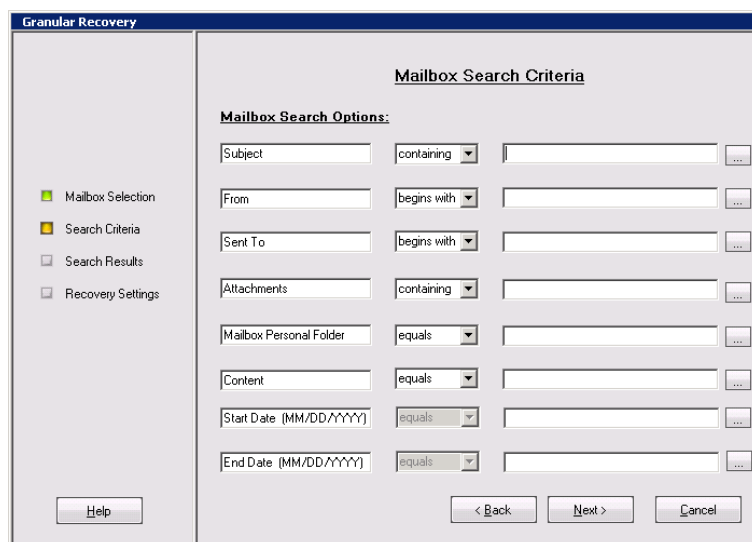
Granular Recovery

Mailbox Selection
Search Criteria
Search Results
Recovery Settings

Help

Mailbox Search Criteria

Mailbox Search Options:

Subject | containing | ...
From | begins with | ...
Sent To | begins with | ...
Attachments | containing | ...
Mailbox Personal Folder | equals | ...
Content | equals | ...
Start Date (MM/DD/YYYY) | equals | ...
End Date (MM/DD/YYYY) | equals | ...

< Back   Next >   Cancel